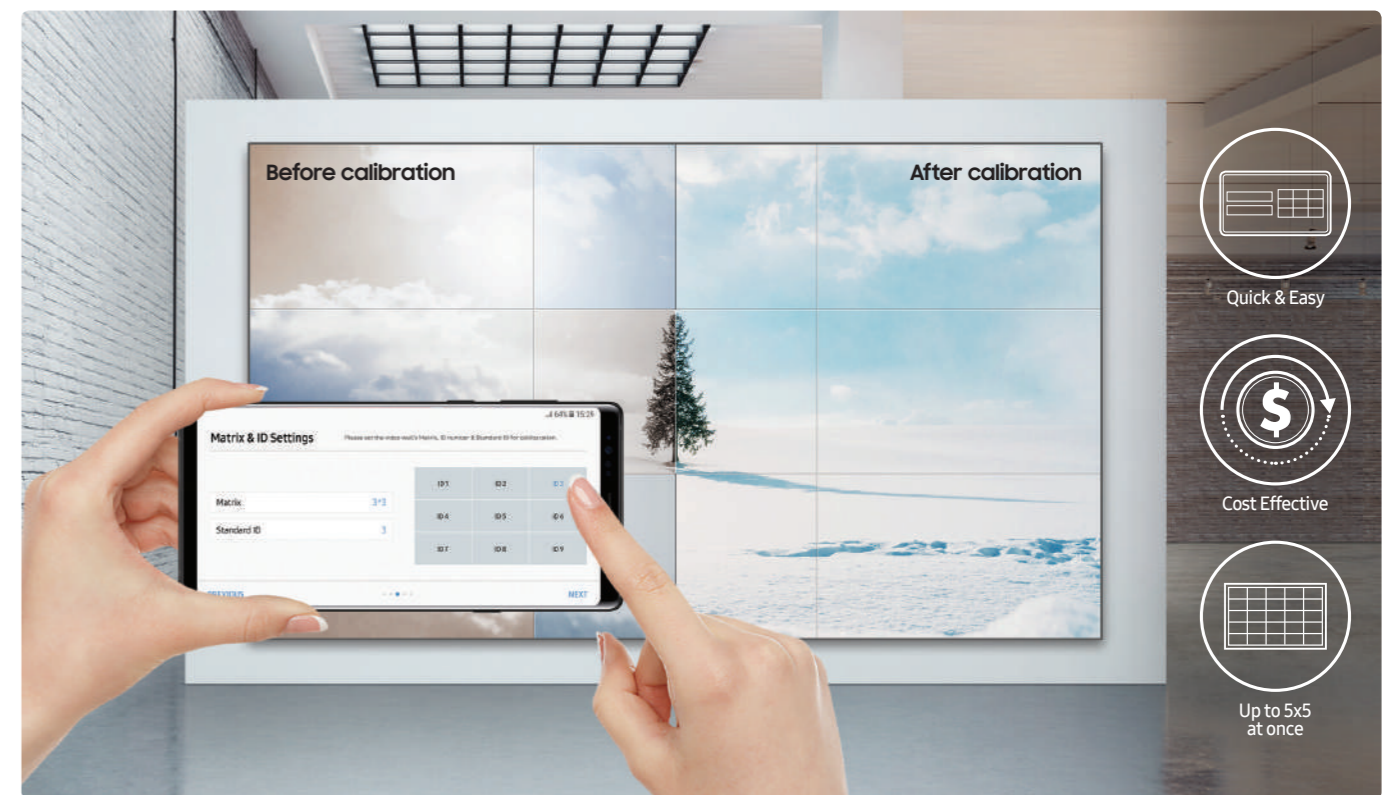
Before calibration

After calibration

64% 15:26

Matrix & ID Settings

Please set the video wall's Matrix, ID number & Standard ID for calibration.

Matrix 3*3

Standard ID 3

| ID 1 | ID 2 | ID 3 |
|---|---|---|
| ID 4 | ID 5 | ID 6 |
| ID 7 | ID 8 | ID 9 |

PREVIOUS

NEXT

Quick & Easy

Cost Effective

Up to 5x5 at once